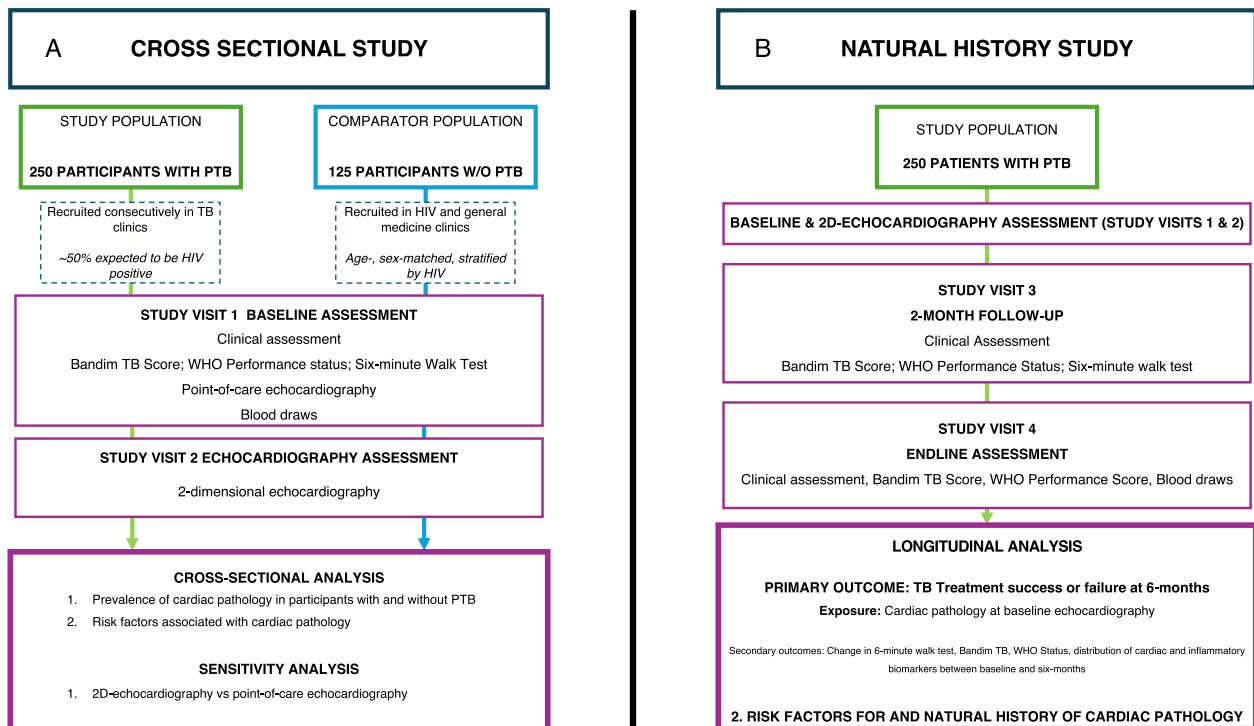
A CROSS SECTIONAL STUDY

STUDY POPULATION

250 PARTICIPANTS WITH PTB

COMPARATOR POPULATION

125 PARTICIPANTS W/O PTB

Recruited consecutively in TB clinics

~50% expected to be HIV positive

Recruited in HIV and general medicine clinics

Age-, sex-matched, stratified by HIV

STUDY VISIT 1 BASELINE ASSESSMENT

Clinical assessment

Bandim TB Score; WHO Performance status; Six-minute Walk Test

Point-of-care echocardiography

Blood draws

STUDY VISIT 2 ECHOCARDIOGRAPHY ASSESSMENT

2-dimensional echocardiography

CROSS-SECTIONAL ANALYSIS

1. Prevalence of cardiac pathology in participants with and without PTB
2. Risk factors associated with cardiac pathology

SENSITIVITY ANALYSIS

1. 2D-echocardiography vs point-of-care echocardiography

B NATURAL HISTORY STUDY

STUDY POPULATION

250 PATIENTS WITH PTB

BASELINE & 2D-ECHOCARDIOGRAPHY ASSESSMENT (STUDY VISITS 1 & 2)

STUDY VISIT 3

2-MONTH FOLLOW-UP

Clinical Assessment

Bandim TB Score; WHO Performance Status; Six-minute walk test

STUDY VISIT 4

ENDLINE ASSESSMENT

Clinical assessment, Bandim TB Score, WHO Performance Score, Blood draws

LONGITUDINAL ANALYSIS

PRIMARY OUTCOME: TB Treatment success or failure at 6-months

Exposure: Cardiac pathology at baseline echocardiography

Secondary outcomes: Change in 6-minute walk test, Bandim TB, WHO Status, distribution of cardiac and inflammatory biomarkers between baseline and six-months

2. RISK FACTORS FOR AND NATURAL HISTORY OF CARDIAC PATHOLOGY